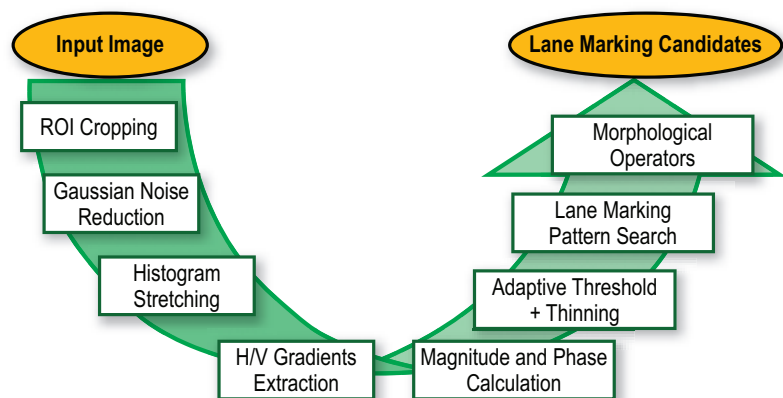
Input Image

Lane Marking Candidates

ROI Cropping

Gaussian Noise Reduction

Histogram Stretching

H/V Gradients Extraction

Magnitude and Phase Calculation

Adaptive Threshold + Thinning

Lane Marking Pattern Search

Morphological Operators